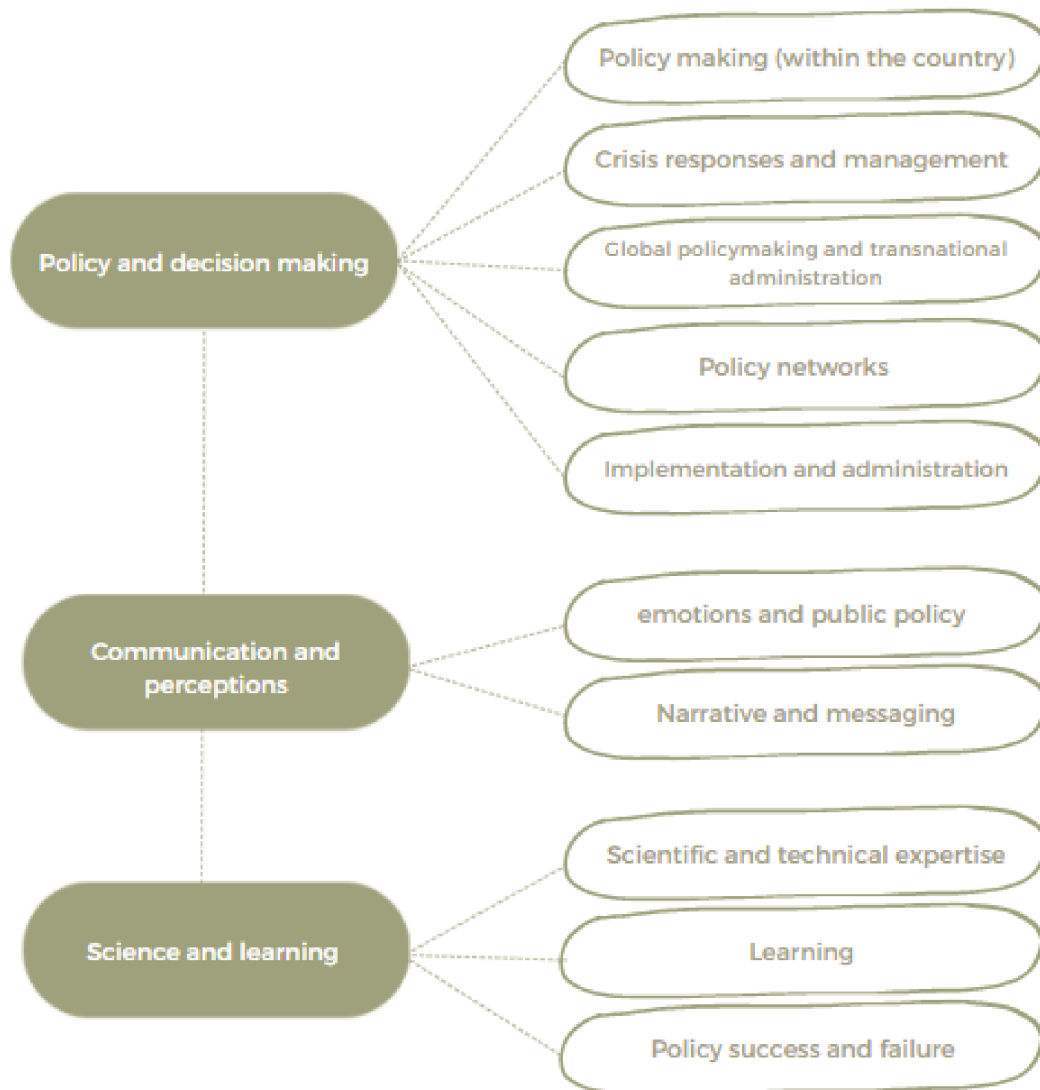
Policy and decision making

Policy making (within the country)

Crisis responses and management

Global policymaking and transnational administration

Policy networks

Implementation and administration

Communication and perceptions

emotions and public policy

Narrative and messaging

Science and learning

Scientific and technical expertise

Learning

Policy success and failure